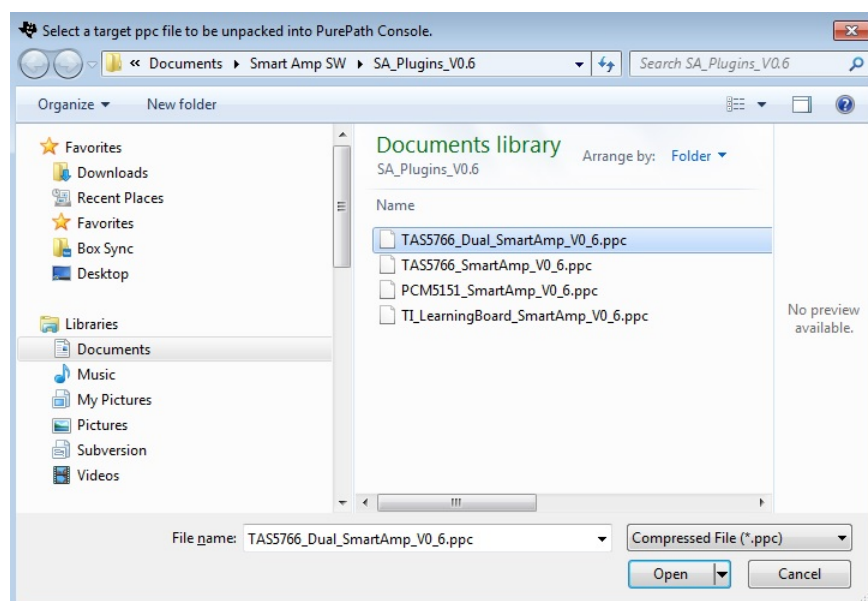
Select a target ppc file to be unpacked into PurePath Console.

« Documents ▸ Smart Amp SW ▸ SA_Plugins_V0.6

Search SA_Plugins_V0.6

Organize ▾ New folder

Favorites
Downloads
Recent Places
Favorites
Box Sync
Desktop

Libraries
Documents
Music
My Pictures
Pictures
Subversion
Videos

Documents library
SA_Plugins_V0.6

Arrange by: Folder ▾

Name

TAS5766_Dual_SmartAmp_V0_6.ppc
TAS5766_SmartAmp_V0_6.ppc
PCM5151_SmartAmp_V0_6.ppc
TI_LearningBoard_SmartAmp_V0_6.ppc

No preview available.

File name: TAS5766_Dual_SmartAmp_V0_6.ppc

Compressed File (*.ppc)

Open

Cancel